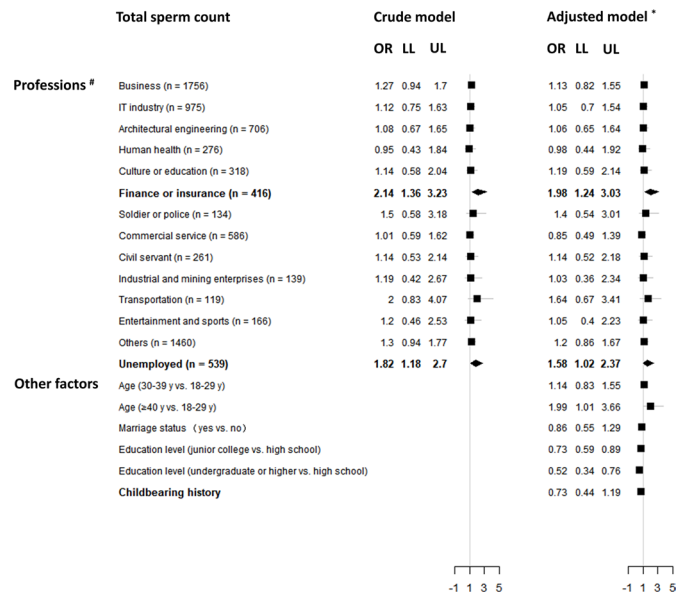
Total sperm count

Crude model

Adjusted model *

| | OR | LL | UL | OR | LL | UL |
|---|---|---|---|---|---|---|
| **Professions #** | | | | | | |
| Business (n = 1756) | 1.27 | 0.94 | 1.7 | 1.13 | 0.82 | 1.55 |
| IT industry (n = 975) | 1.12 | 0.75 | 1.63 | 1.05 | 0.7 | 1.54 |
| Architectural engineering (n = 706) | 1.08 | 0.67 | 1.65 | 1.06 | 0.65 | 1.64 |
| Human health (n = 276) | 0.95 | 0.43 | 1.84 | 0.98 | 0.44 | 1.92 |
| Culture or education (n = 318) | 1.14 | 0.58 | 2.04 | 1.19 | 0.59 | 2.14 |
| **Finance or insurance (n = 416)** | **2.14** | **1.36** | **3.23** | **1.98** | **1.24** | **3.03** |
| Soldier or police (n = 134) | 1.5 | 0.58 | 3.18 | 1.4 | 0.54 | 3.01 |
| Commercial service (n = 586) | 1.01 | 0.59 | 1.62 | 0.85 | 0.49 | 1.39 |
| Civil servant (n = 261) | 1.14 | 0.53 | 2.14 | 1.14 | 0.52 | 2.18 |
| Industrial and mining enterprises (n = 139) | 1.19 | 0.42 | 2.67 | 1.03 | 0.36 | 2.34 |
| Transportation (n = 119) | 2 | 0.83 | 4.07 | 1.64 | 0.67 | 3.41 |
| Entertainment and sports (n = 166) | 1.2 | 0.46 | 2.53 | 1.05 | 0.4 | 2.23 |
| Others (n = 1460) | 1.3 | 0.94 | 1.77 | 1.2 | 0.86 | 1.67 |
| **Unemployed (n = 539)** | **1.82** | **1.18** | **2.7** | **1.58** | **1.02** | **2.37** |
| **Other factors** | | | | | | |
| Age (30-39 y vs. 18-29 y) | | | | 1.14 | 0.83 | 1.55 |
| Age (≥40 y vs. 18-29 y) | | | | 1.99 | 1.01 | 3.66 |
| Marriage status （yes vs. no) | | | | 0.86 | 0.55 | 1.29 |
| Education level (junior college vs. high school) | | | | 0.73 | 0.59 | 0.89 |
| Education level (undergraduate or higher vs. high school) | | | | 0.52 | 0.34 | 0.76 |
| **Childbearing history** | | | | 0.73 | 0.44 | 1.19 |

-1 1 3 5

-1 1 3 5